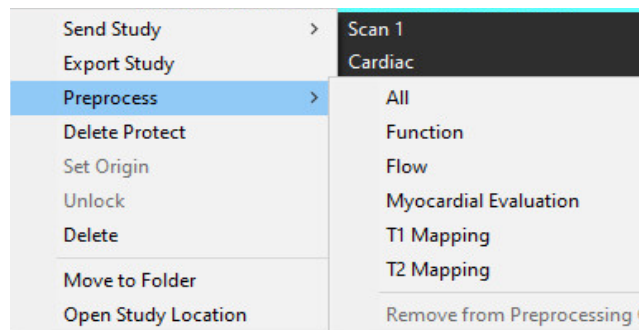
Send Study >
Export Study
Preprocess >
Delete Protect
Set Origin
Unlock
Delete
Move to Folder
Open Study Location

Scan 1
Cardiac

All
Function
Flow
Myocardial Evaluation
T1 Mapping
T2 Mapping
Remove from Preprocessing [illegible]